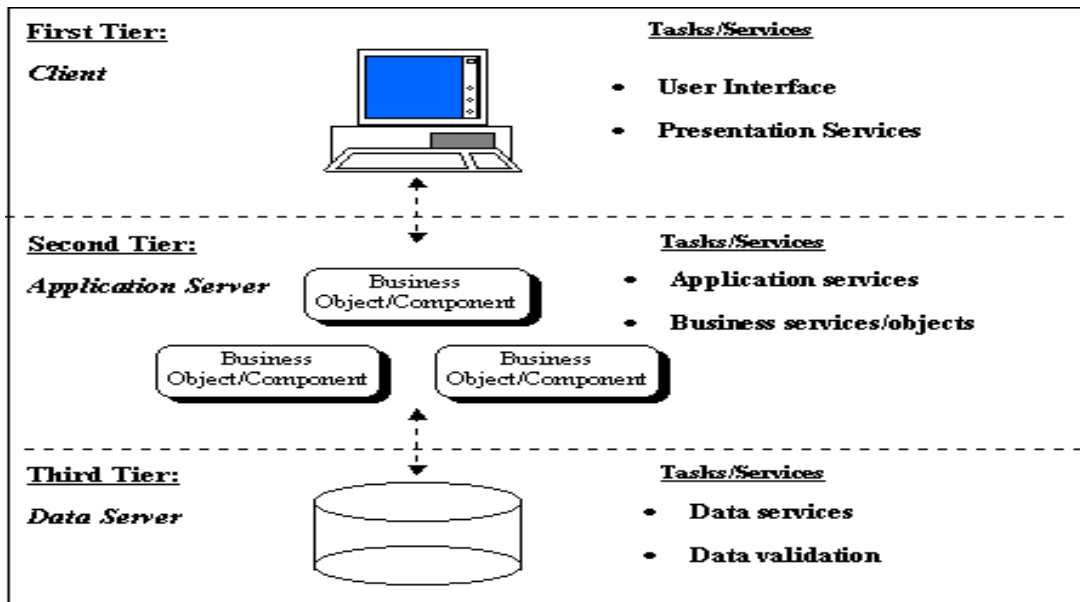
First Tier:
Client

Tasks/Services
• User Interface
• Presentation Services

Second Tier:
Application Server

Business Object/Component

Business Object/Component

Business Object/Component

Tasks/Services
• Application services
• Business services/objects

Third Tier:
Data Server

Tasks/Services
• Data services
• Data validation